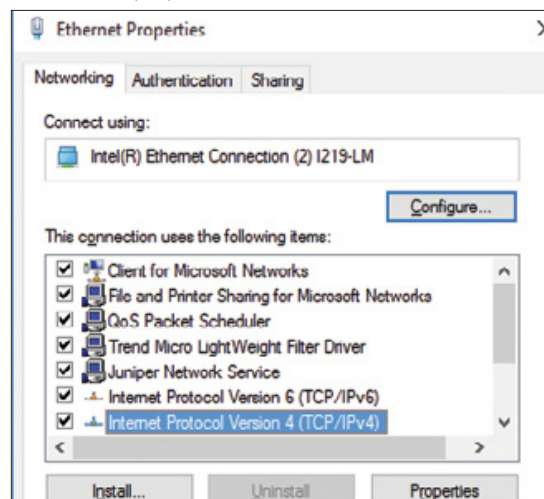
Ethernet Properties

Networking Authentication Sharing

Connect using:

Intel(R) Ethernet Connection (2) I219-LM

Configure...

This connection uses the following items:

Client for Microsoft Networks
File and Printer Sharing for Microsoft Networks
QoS Packet Scheduler
Trend Micro LightWeight Filter Driver
Juniper Network Service
Internet Protocol Version 6 (TCP/IPv6)
Internet Protocol Version 4 (TCP/IPv4)

Install... Uninstall Properties